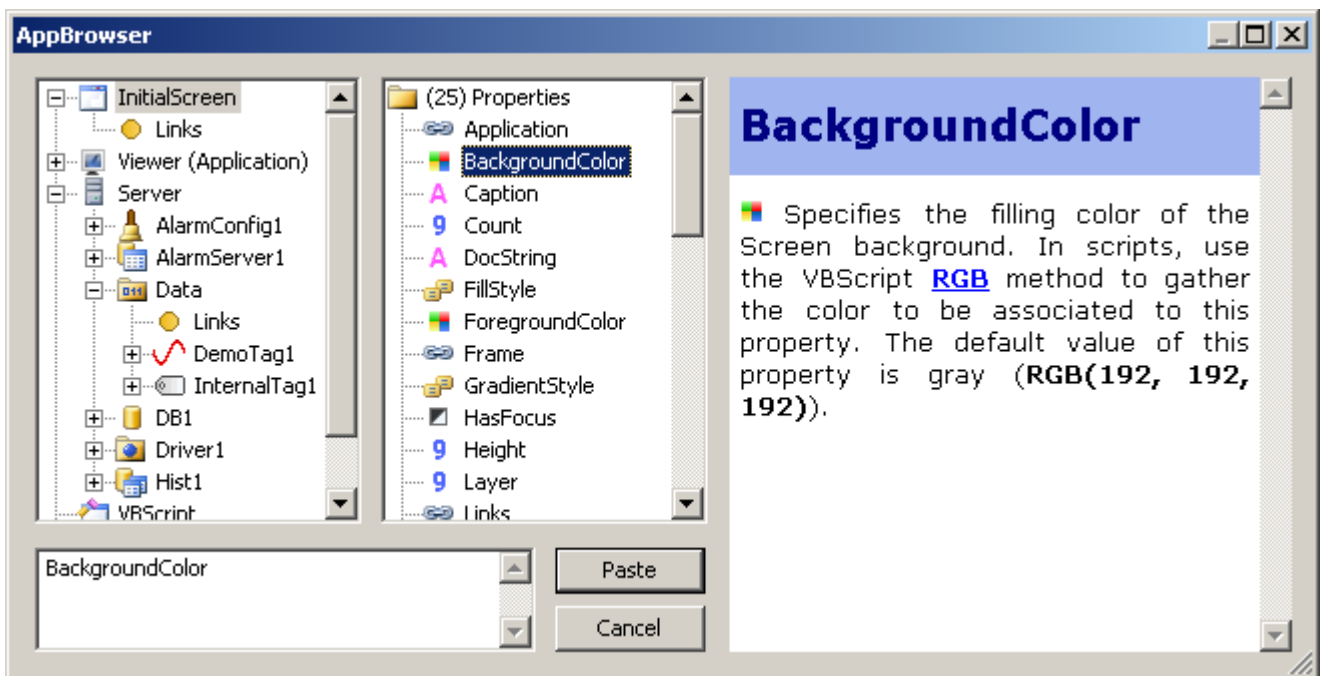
AppBrowser

InitialScreen
Links
Viewer (Application)
Server
AlarmConfig1
AlarmServer1
Data
Links
DemoTag1
InternalTag1
DB1
Driver1
Hist1
VBScript

(25) Properties
Application
BackgroundColor
Caption
Count
DocString
FillStyle
ForegroundColor
Frame
GradientStyle
HasFocus
Height
Layer
Links

BackgroundColor

Specifies the filling color of the Screen background. In scripts, use the VBScript **RGB** method to gather the color to be associated to this property. The default value of this property is gray (**RGB(192, 192, 192)**).

BackgroundColor

Paste

Cancel